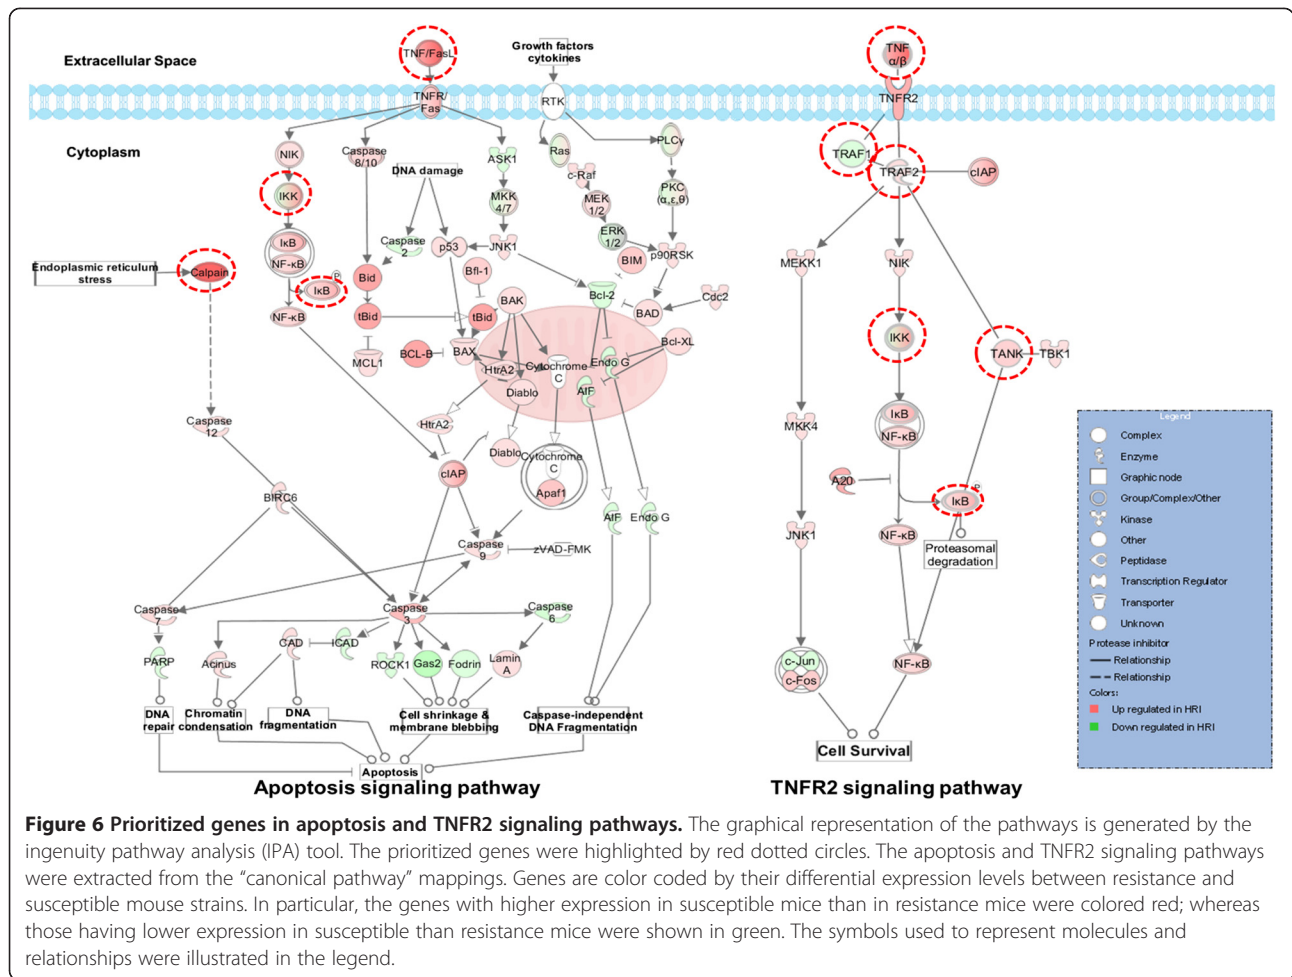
Extracellular Space

TNF/FasL

Growth factors cytokines

TNFR/ Fas

RTK

TNF α/β

TNFR2

Cytoplasm

NIK

Caspase 8/10

ASK1

Ras

PLCγ

TRAF1

TRAF2

cIAP

DNA damage

c-Raf

IKK

MKK 4/7

MEK 1/2

PKC (α,ε,θ)

IκB

NF-κB

Caspase 2

p53

JNK1

ERK 1/2

Endoplasmic reticulum stress

Calpain

Bid

Bfl-1

BIM

p90RSK

MEKK1

NIK

IκB

P

Bcl-2

Cdc2

NF-κB

tBid

tBid

BAK

BAD

MCL1

BCL-B

BAX

HtrA2

Cytochrome C

Endo G

Bcl-XL

IKK

TANK

TBK1

Diablo

AIF

Caspase 12

HtrA2

MKK4

IκB

NF-κB

Diablo

Cytochrome C

Legend

Complex

cIAP

Enzyme

Apaf1

Graphic node

A20

IκB

P

Group/Complex/Other

BIRC6

Kinase

AIF

Endo G

Other

JNK1

NF-κB

Proteasomal degradation

Peptidase

Caspase 9

zVAD-FMK

Transcription Regulator

Transporter

Caspase 7

Caspase 3

Caspase 6

Unknown

Protease inhibitor

PARP

Acinus

CAD

ICAD

ROCK1

Gas2

Fodrin

Lamin A

c-Jun

c-Fos

NF-κB

Relationship

Relationship

Colors:

Up regulated in HRI

Down regulated in HRI

DNA repair

Chromatin condensation

DNA fragmentation

Cell shrinkage & membrane blebbing

Caspase-independent DNA Fragmentation

Cell Survival

Apoptosis

Apoptosis signaling pathway

TNFR2 signaling pathway

Figure 6 Prioritized genes in apoptosis and TNFR2 signaling pathways. The graphical representation of the pathways is generated by the ingenuity pathway analysis (IPA) tool. The prioritized genes were highlighted by red dotted circles. The apoptosis and TNFR2 signaling pathways were extracted from the "canonical pathway" mappings. Genes are color coded by their differential expression levels between resistance and susceptible mouse strains. In particular, the genes with higher expression in susceptible mice than in resistance mice were colored red; whereas those having lower expression in susceptible than resistance mice were shown in green. The symbols used to represent molecules and relationships were illustrated in the legend.